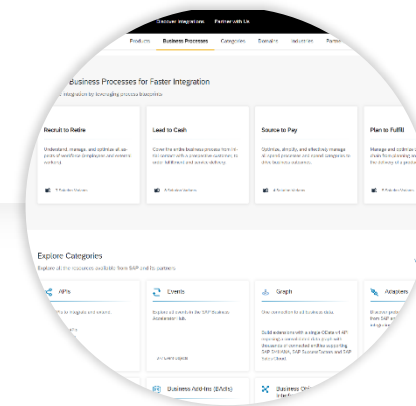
Discover Integrations Partner with Us

Products Business Processes Categories Domains Industries Partner

Business Processes for Faster Integration

integration by leveraging process blueprints

Recruit to Retire

Understand, manage, and optimize all aspects of workforce (employees and external workers).

2 Process Variants

Lead to Cash

Cover the entire business process from first contact with a prospective customer, to order fulfillment and service delivery.

4 Process Variants

Source to Pay

Optimize, simplify, and effectively manage all spend processes and across categories to drive business outcomes.

6 Process Variants

Plan to Fulfill

Manage and optimize the value flow addressing the delivery of a product.

Explore Categories

Explore all the resources available from SAP and its partners

APIs

APIs to integrate and extend

Events

Explore all events in the SAP Business Accelerator Hub

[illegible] Event Objects

Graph

Use connected business data.

Build extensions with a single OData v4 API exposing a connected data graph with discoverable connected entities supporting SAP S/4HANA, SAP SuccessFactors and SAP Sales Cloud.

Adapters

Business Add-Ins (BAdIs)

Business Objects